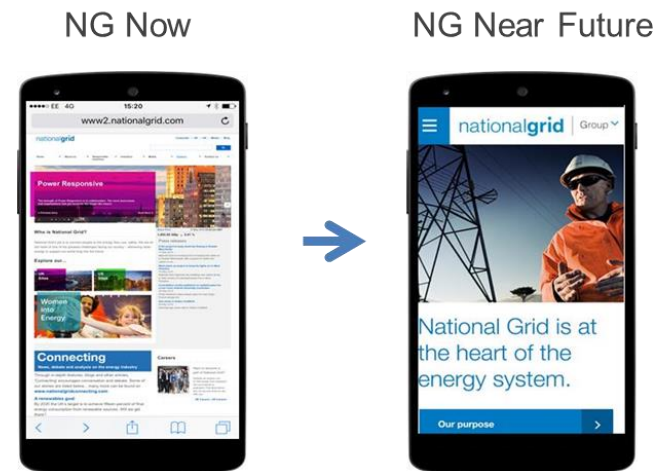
NG Now

NG Near Future

EE 4G 15:20

www2.nationalgrid.com

nationalgrid

Power Responsive

Who is National Grid?

Explore our...

Women into Energy

Connecting

Careers

nationalgrid Group

National Grid is at the heart of the energy system.

Our purpose